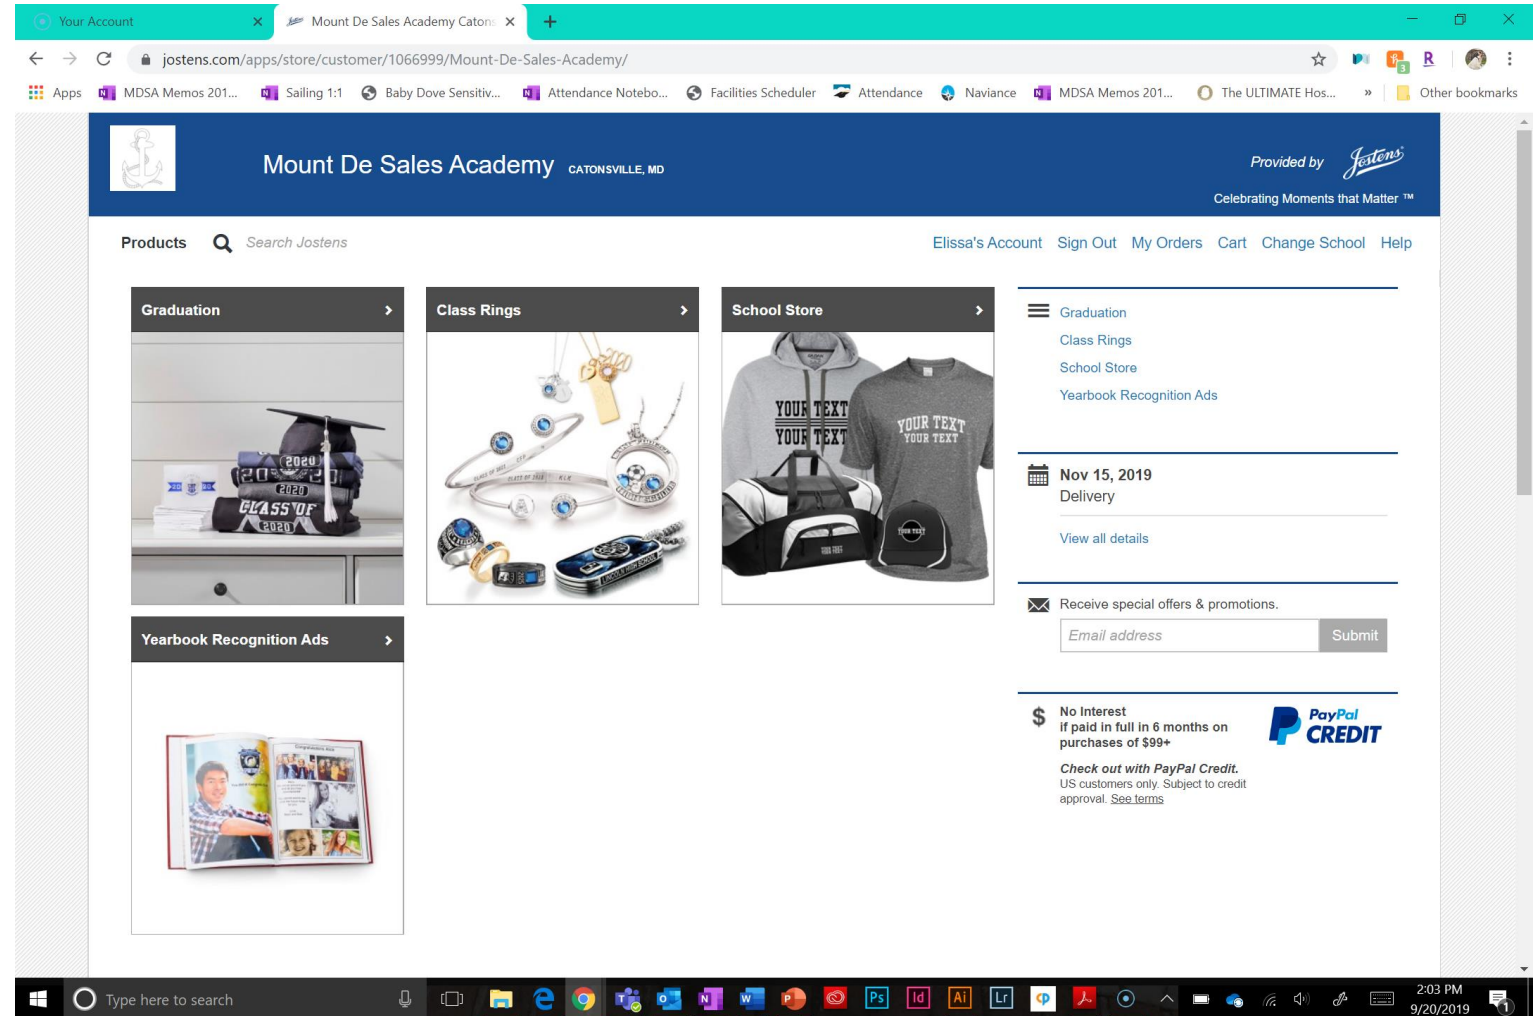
Your Account
Mount De Sales Academy Caton
jostens.com/apps/store/customer/1066999/Mount-De-Sales-Academy/
Apps MDSA Memos 201... Sailing 1:1 Baby Dove Sensitiv... Attendance Notebo... Facilities Scheduler Attendance Naviance MDSA Memos 201... The ULTIMATE Hos... » Other bookmarks

Mount De Sales Academy CATONSVILLE, MD
Provided by Jostens
Celebrating Moments that Matter ™

Products Search Jostens
Elissa's Account Sign Out My Orders Cart Change School Help

Graduation
2020 2020 2020 CLASS OF 2020
Class Rings
School Store
YOUR TEXT YOUR TEXT YOUR TEXT YOUR TEXT
Yearbook Recognition Ads

Graduation
Class Rings
School Store
Yearbook Recognition Ads

Nov 15, 2019
Delivery
View all details

Receive special offers & promotions.
Email address Submit

No Interest if paid in full in 6 months on purchases of $99+
PayPal CREDIT
Check out with PayPal Credit.
US customers only. Subject to credit approval. See terms

Type here to search
2:03 PM
9/20/2019